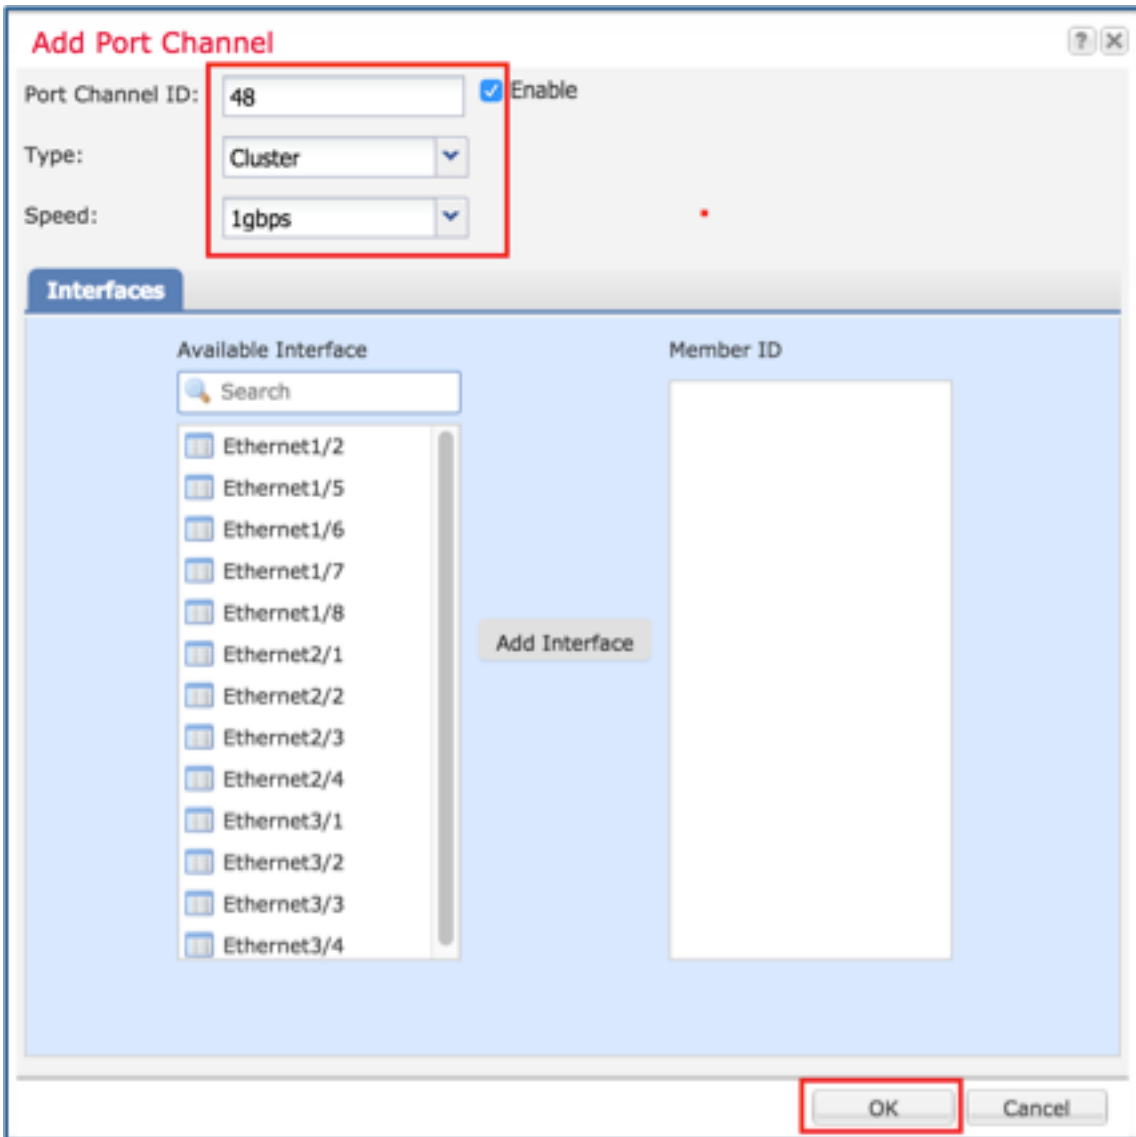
Add Port Channel

? X

Port Channel ID: 48

Enable

Type: Cluster

Speed: 1gbps

Interfaces

Available Interface

Search

Ethernet1/2
Ethernet1/5
Ethernet1/6
Ethernet1/7
Ethernet1/8
Ethernet2/1
Ethernet2/2
Ethernet2/3
Ethernet2/4
Ethernet3/1
Ethernet3/2
Ethernet3/3
Ethernet3/4

Add Interface

Member ID

OK

Cancel